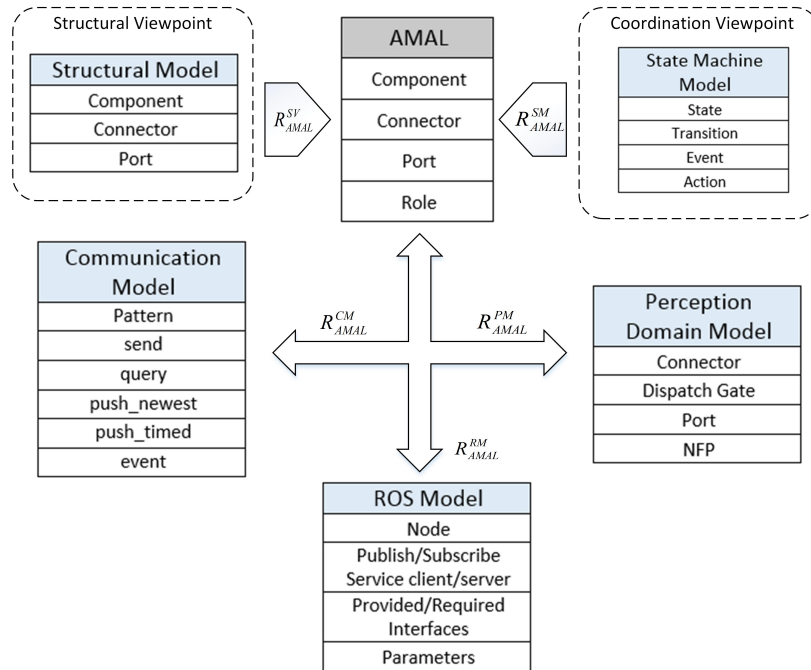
Structural Viewpoint

Structural Model

Component

Connector

Port

$R_{AMAL}^{SV}$

AMAL

Component

Connector

Port

Role

$R_{AMAL}^{SM}$

Coordination Viewpoint

State Machine Model

State

Transition

Event

Action

Communication Model

Pattern

send

query

push_newest

push_timed

event

$R_{AMAL}^{CM}$

$R_{AMAL}^{PM}$

Perception Domain Model

Connector

Dispatch Gate

Port

NFP

$R_{AMAL}^{RM}$

ROS Model

Node

Publish/Subscribe Service client/server

Provided/Required Interfaces

Parameters